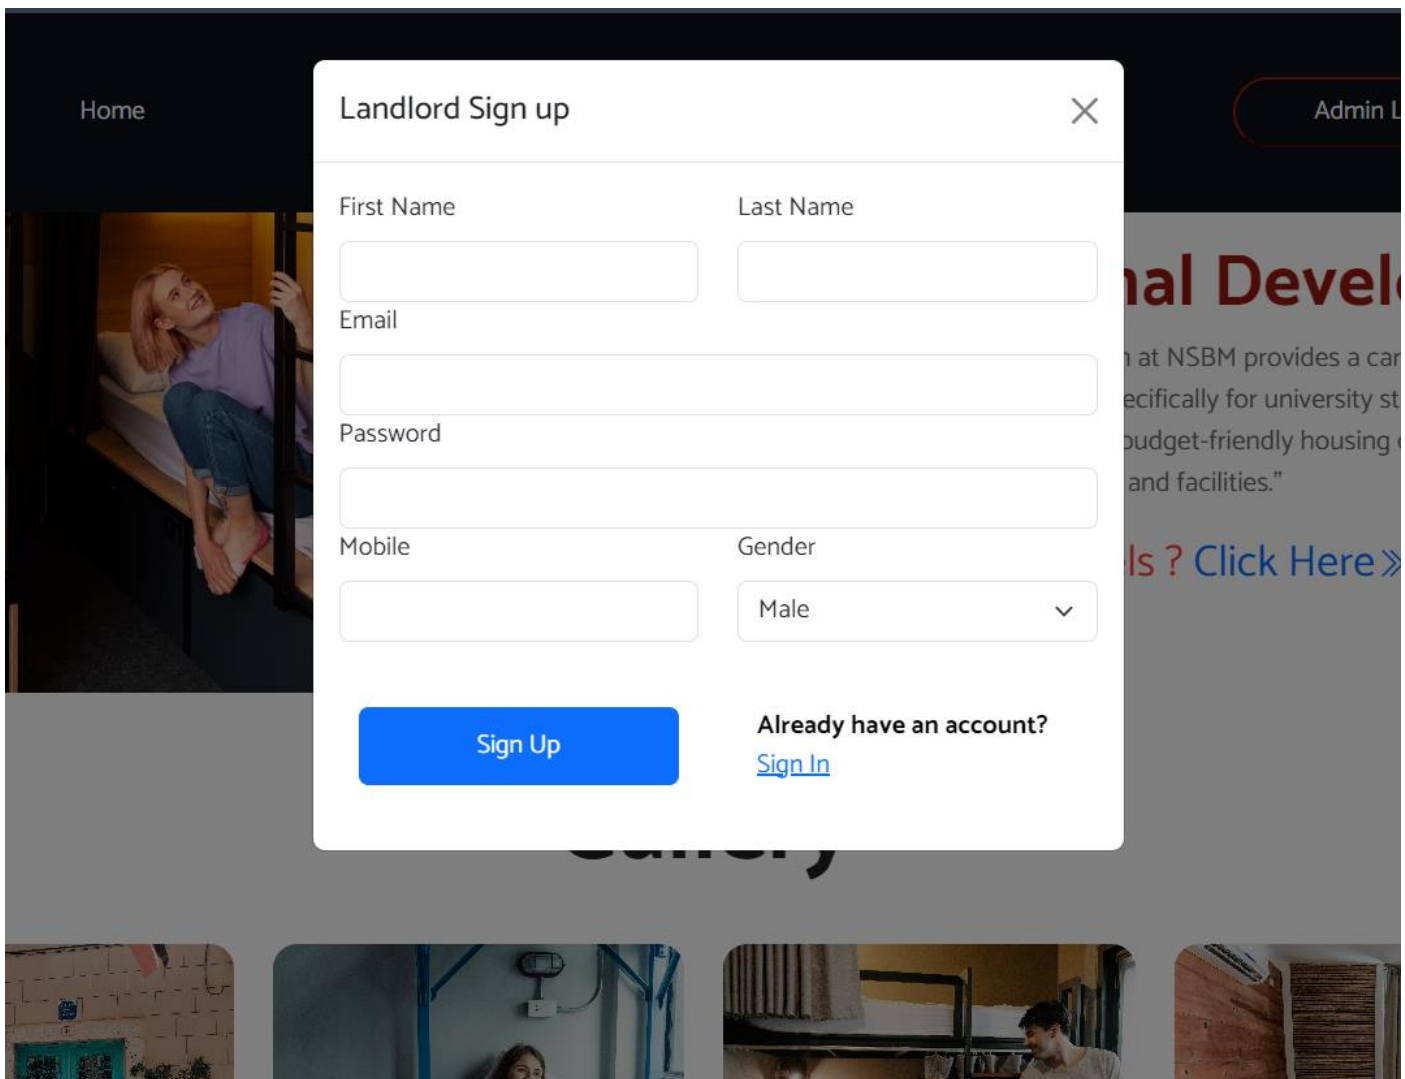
Home

Admin L

Landlord Sign up

×

First Name

Last Name

Email

Password

Mobile

Gender

Male

Sign Up

Already have an account?

Sign In

nal Devel

n at NSBM provides a car ecifically for university st budget-friendly housing and facilities."

ls ? Click Here »